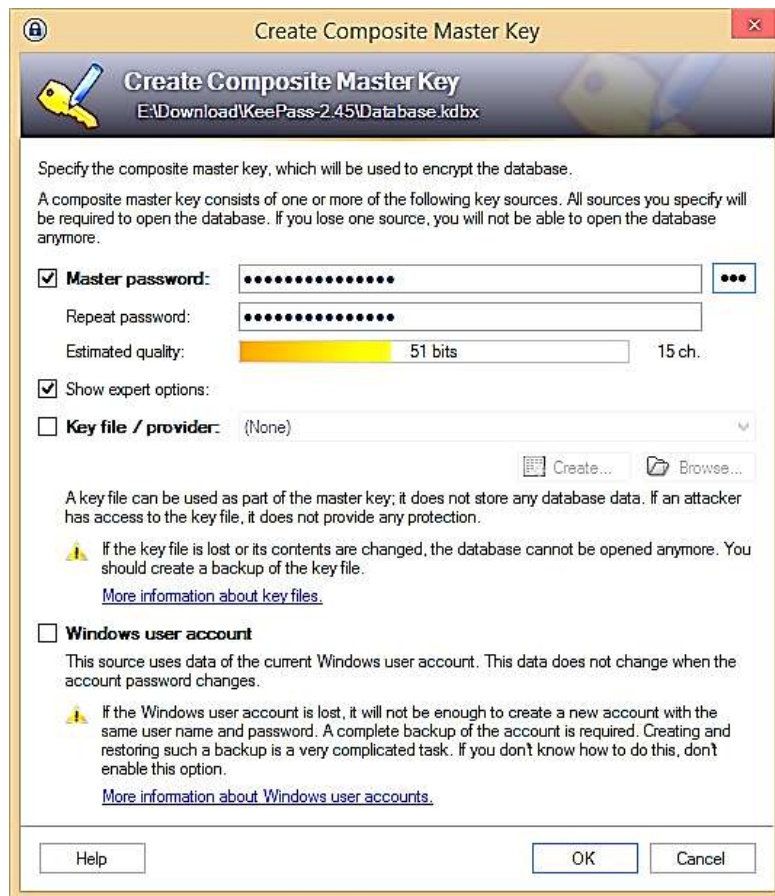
Create Composite Master Key

Create Composite Master Key
E:\Download\KeePass-2.45\Database.kdbx

Specify the composite master key, which will be used to encrypt the database.

A composite master key consists of one or more of the following key sources. All sources you specify will be required to open the database. If you lose one source, you will not be able to open the database anymore.

☑ Master password: ••••••••••••••• •••

Repeat password: •••••••••••••••

Estimated quality: 51 bits 15 ch.

☑ Show expert options:

☐ Key file / provider: (None)

Create... Browse...

A key file can be used as part of the master key; it does not store any database data. If an attacker has access to the key file, it does not provide any protection.

If the key file is lost or its contents are changed, the database cannot be opened anymore. You should create a backup of the key file.

More information about key files.

☐ Windows user account

This source uses data of the current Windows user account. This data does not change when the account password changes.

If the Windows user account is lost, it will not be enough to create a new account with the same user name and password. A complete backup of the account is required. Creating and restoring such a backup is a very complicated task. If you don't know how to do this, don't enable this option.

More information about Windows user accounts.

Help OK Cancel